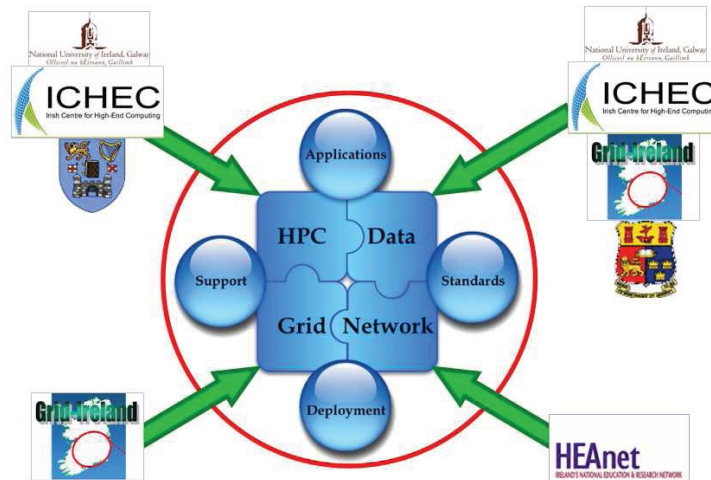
National University of Ireland, Galway
Ollscoil na hÉireann, Gaillimh
ICHEC
Irish Centre for High-End Computing

National University of Ireland, Galway
Ollscoil na hÉireann, Gaillimh
ICHEC
Irish Centre for High-End Computing
Grid-Ireland

Applications
HPC
Data
Support
Standards
Grid
Network
Deployment

Grid-Ireland

HEAnet
IRELAND'S NATIONAL EDUCATION & RESEARCH NETWORK